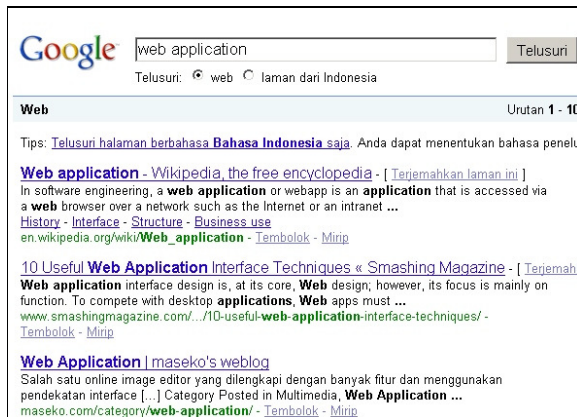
Google web application Telusuri

Telusuri: web laman dari Indonesia

Web Urutan 1 - 10

Tips: Telusuri halaman berbahasa Bahasa Indonesia saja. Anda dapat menentukan bahasa penelu

Web application - Wikipedia, the free encyclopedia - [ Terjemahkan laman ini ]
In software engineering, a web application or webapp is an application that is accessed via a web browser over a network such as the Internet or an intranet ...
History - Interface - Structure - Business use
en.wikipedia.org/wiki/Web_application - Tembolok - Mirip

10 Useful Web Application Interface Techniques « Smashing Magazine - [ Terjemah
Web application interface design is, at its core, Web design; however, its focus is mainly on function. To compete with desktop applications, Web apps must ...
www.smashingmagazine.com/.../10-useful-web-application-interface-techniques/ - Tembolok - Mirip

Web Application | maseko's weblog
Salah satu online image editor yang dilengkapi dengan banyak fitur dan menggunakan pendekatan interface [...] Category Posted in Multimedia, Web Application ...
maseko.com/category/web-application/ - Tembolok - Mirip